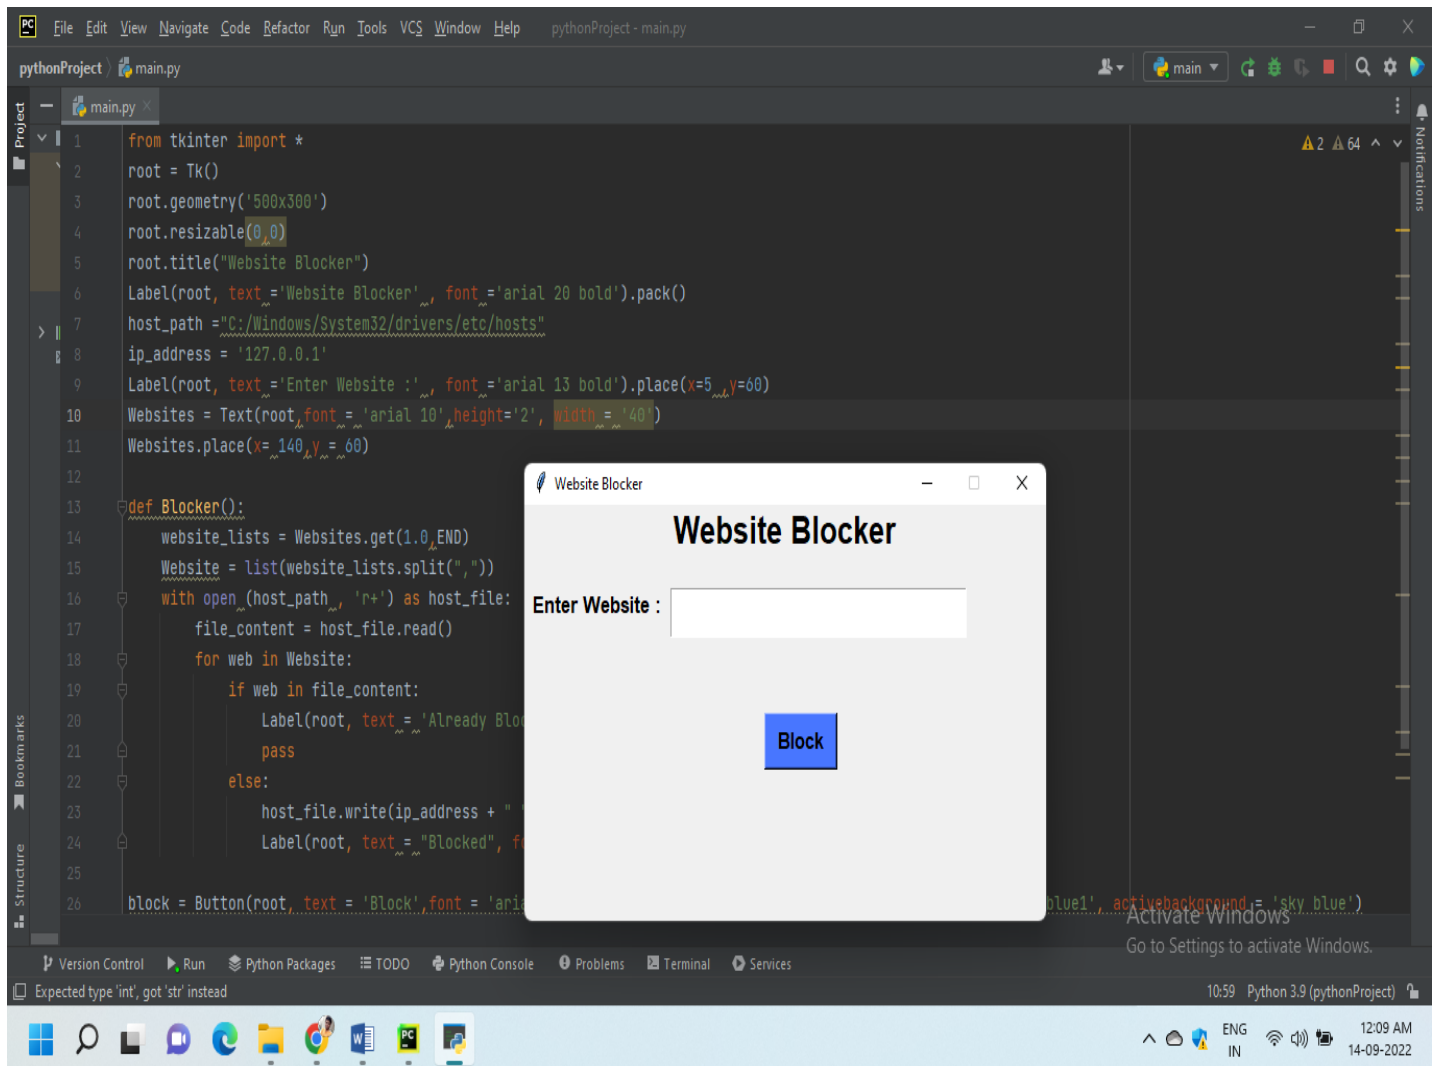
File Edit View Navigate Code Refactor Run Tools VCS Window Help pythonProject - main.py

pythonProject main.py main

Project

main.py

1 from tkinter import *
2 root = Tk()
3 root.geometry('500x300')
4 root.resizable(0,0)
5 root.title("Website Blocker")
6 Label(root, text ='Website Blocker' , font ='arial 20 bold').pack()
7 host_path ='C:/Windows/System32/drivers/etc/hosts'
8 ip_address = '127.0.0.1'
9 Label(root, text ='Enter Website :' , font ='arial 13 bold').place(x=5 ,y=60)
10 Websites = Text(root,font = 'arial 10',height='2', width = '40')
11 Websites.place(x= 140,y = 60)
12
13 def Blocker():
14 website_lists = Websites.get(1.0,END)
15 Website = list(website_lists.split(","))
16 with open (host_path , 'r+') as host_file:
17 file_content = host_file.read()
18 for web in Website:
19 if web in file_content:
20 Label(root, text = 'Already Blo
21 pass
22 else:
23 host_file.write(ip_address + " "
24 Label(root, text = "Blocked", f
25
26 block = Button(root, text = 'Block',font = 'ari blue1', activebackground = 'sky blue')

A2 A64

Website Blocker
Website Blocker
Enter Website :
Block

Activate Windows
Go to Settings to activate Windows.

Notifications
Bookmarks
Structure

Version Control Run Python Packages TODO Python Console Problems Terminal Services

Expected type 'int', got 'str' instead 10:59 Python 3.9 (pythonProject)

ENG IN 12:09 AM 14-09-2022